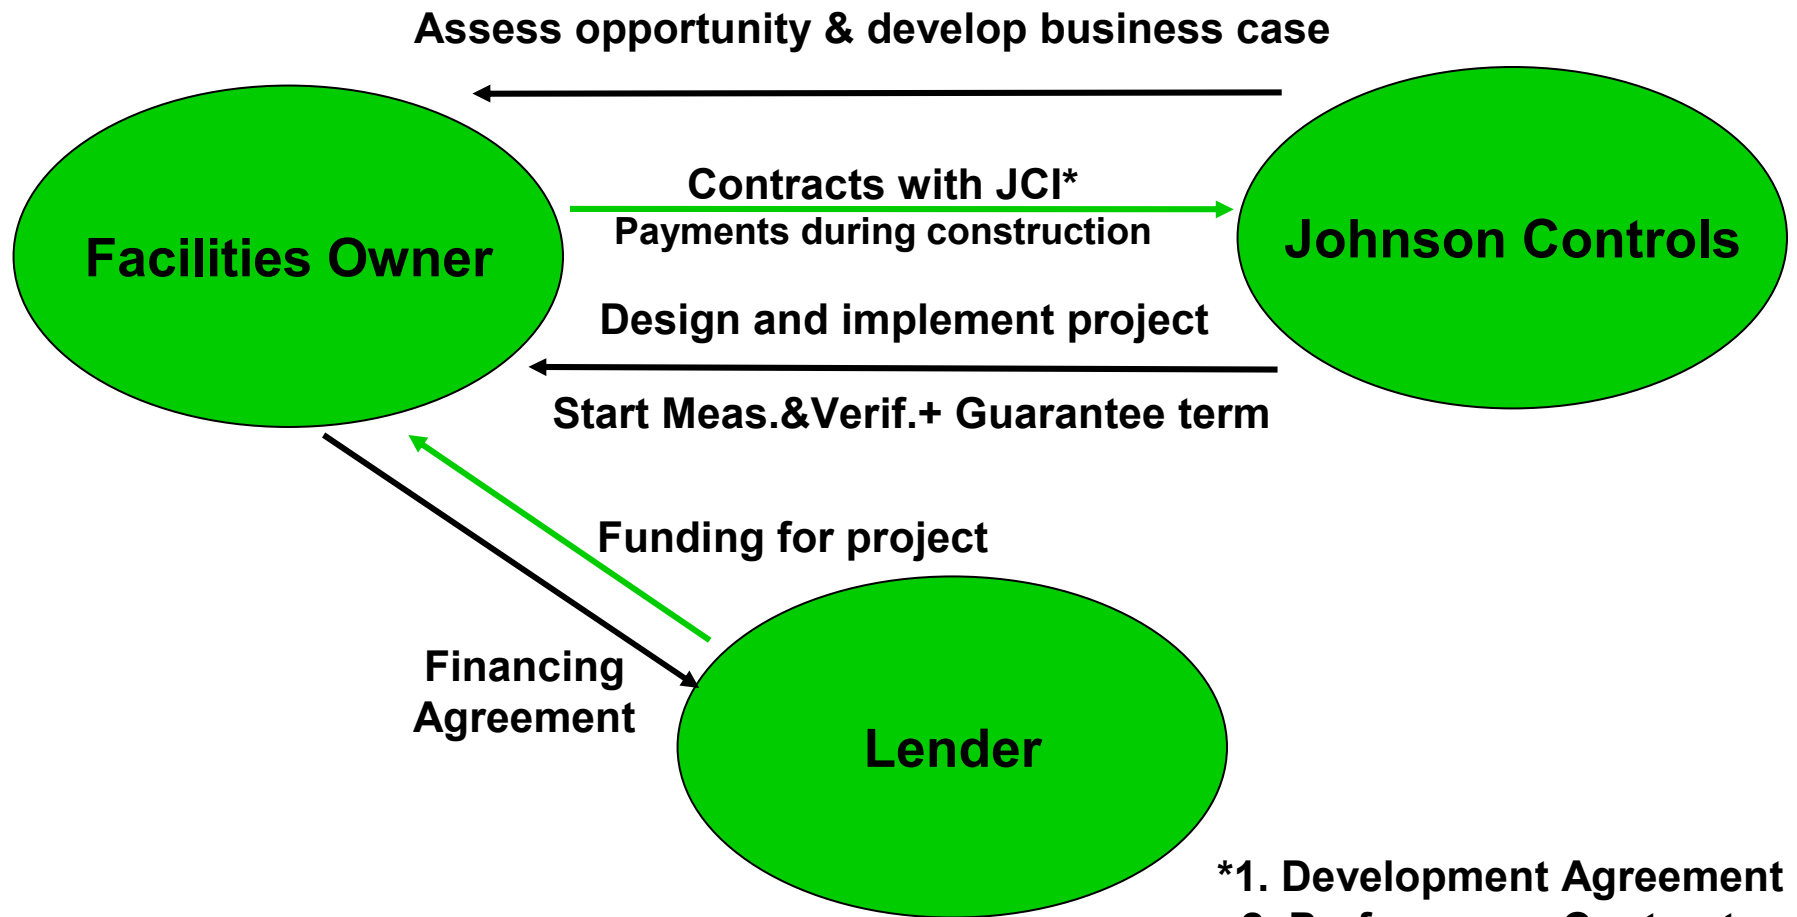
Assess opportunity & develop business case

Facilities Owner

Contracts with JCI*

Payments during construction

Johnson Controls

Design and implement project

Start Meas.&Verif.+ Guarantee term

Funding for project

Financing Agreement

Lender

*1. Development Agreement

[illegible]